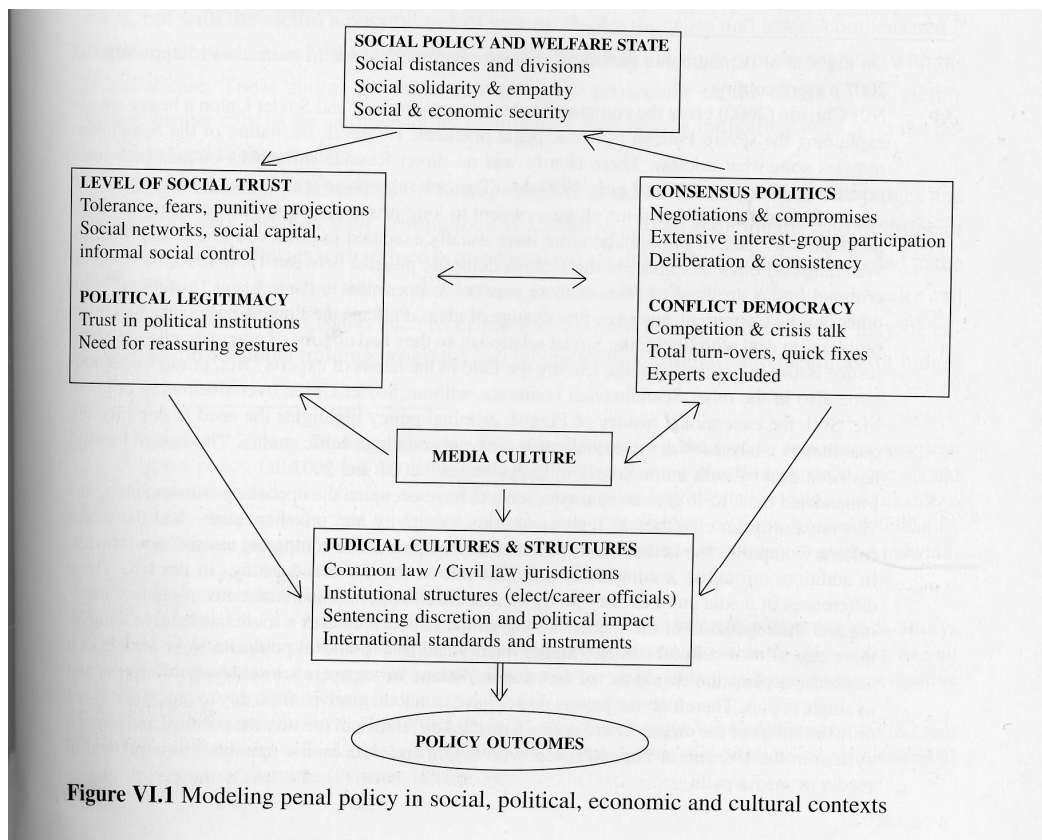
SOCIAL POLICY AND WELFARE STATE
Social distances and divisions
Social solidarity & empathy
Social & economic security

LEVEL OF SOCIAL TRUST
Tolerance, fears, punitive projections
Social networks, social capital, informal social control

POLITICAL LEGITIMACY
Trust in political institutions
Need for reassuring gestures

CONSENSUS POLITICS
Negotiations & compromises
Extensive interest-group participation
Deliberation & consistency

CONFLICT DEMOCRACY
Competition & crisis talk
Total turn-overs, quick fixes
Experts excluded

MEDIA CULTURE

JUDICIAL CULTURES & STRUCTURES
Common law / Civil law jurisdictions
Institutional structures (elect/career officials)
Sentencing discretion and political impact
International standards and instruments

POLICY OUTCOMES

Figure VI.1 Modeling penal policy in social, political, economic and cultural contexts